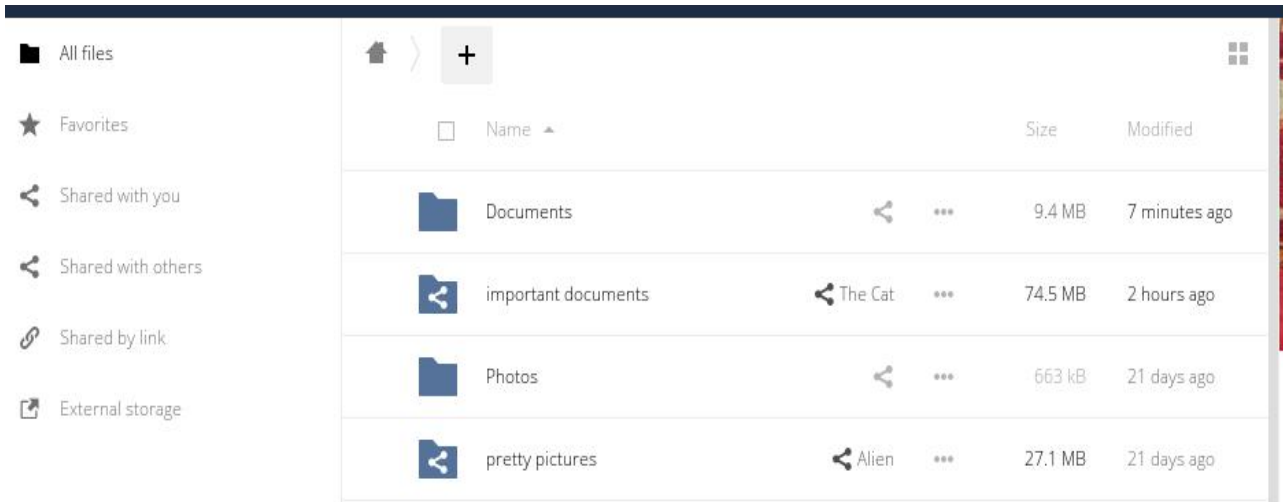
All files

Favorites

Shared with you

Shared with others

Shared by link

External storage

+

| | Name ▲ | | | Size | Modified |
|---|---|---|---|---|---|
| | Documents | | ••• | 9.4 MB | 7 minutes ago |
| | important documents | The Cat | ••• | 74.5 MB | 2 hours ago |
| | Photos | | ••• | 663 kB | 21 days ago |
| | pretty pictures | Alien | ••• | 27.1 MB | 21 days ago |